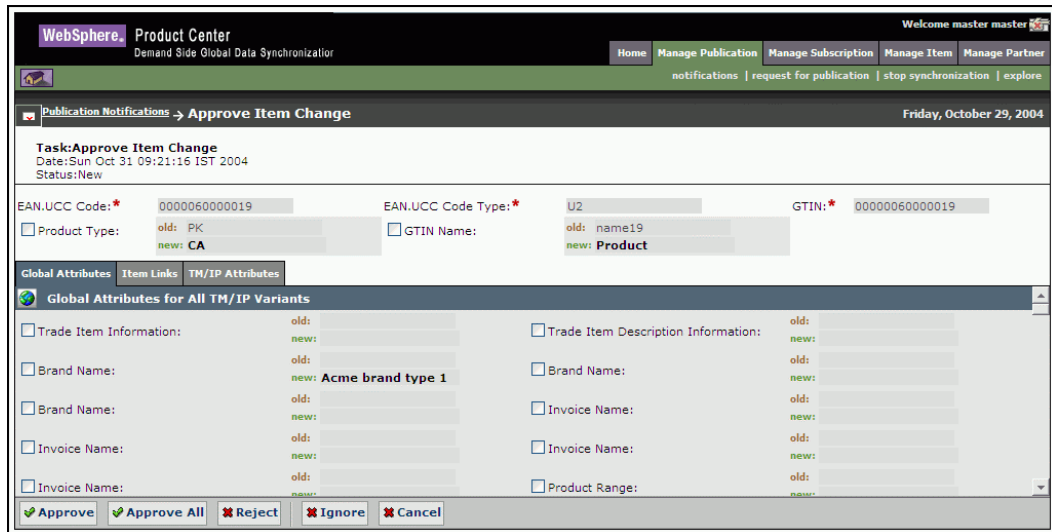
WebSphere. Product Center
Demand Side Global Data Synchronization

Welcome master master

Home | Manage Publication | Manage Subscription | Manage Item | Manage Partner

notifications | request for publication | stop synchronization | explore

Publication Notifications → Approve Item Change

Friday, October 29, 2004

Task:Approve Item Change
Date:Sun Oct 31 09:21:16 IST 2004
Status:New

EAN.UCC Code:* 0000060000019
EAN.UCC Code Type:* U2
GTIN:* 00000060000019

Product Type: old: PK new: CA
GTIN Name: old: name19 new: Product

Global Attributes | Item Links | TM/IP Attributes

Global Attributes for All TM/IP Variants

Trade Item Information: old: new:
Trade Item Description Information: old: new:
Brand Name: old: new: Acme brand type 1
Brand Name: old: new:
Brand Name: old: new:
Invoice Name: old: new:
Invoice Name: old: new:
Invoice Name: old: new:
Invoice Name: old: new:
Product Range: old: new:

Approve | Approve All | Reject | Ignore | Cancel